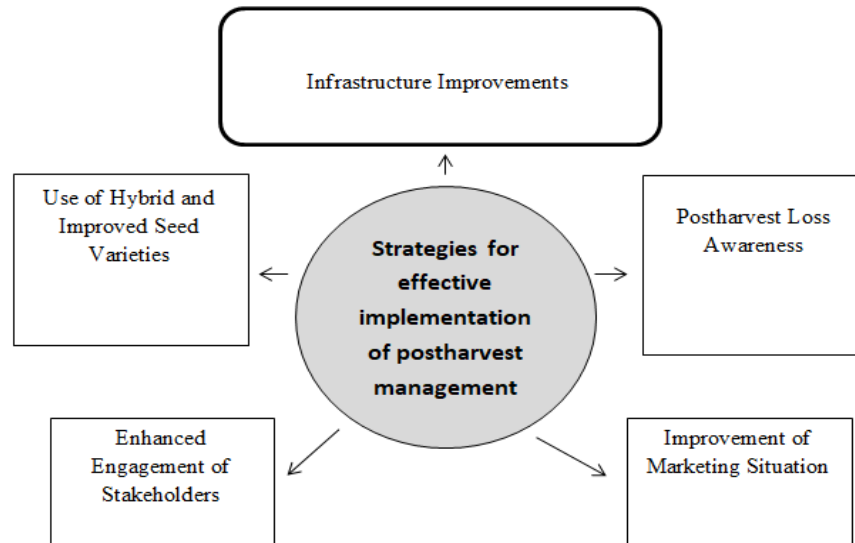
Infrastructure Improvements

Use of Hybrid and Improved Seed Varieties

Strategies for effective implementation of postharvest management

Postharvest Loss Awareness

Enhanced Engagement of Stakeholders

Improvement of Marketing Situation